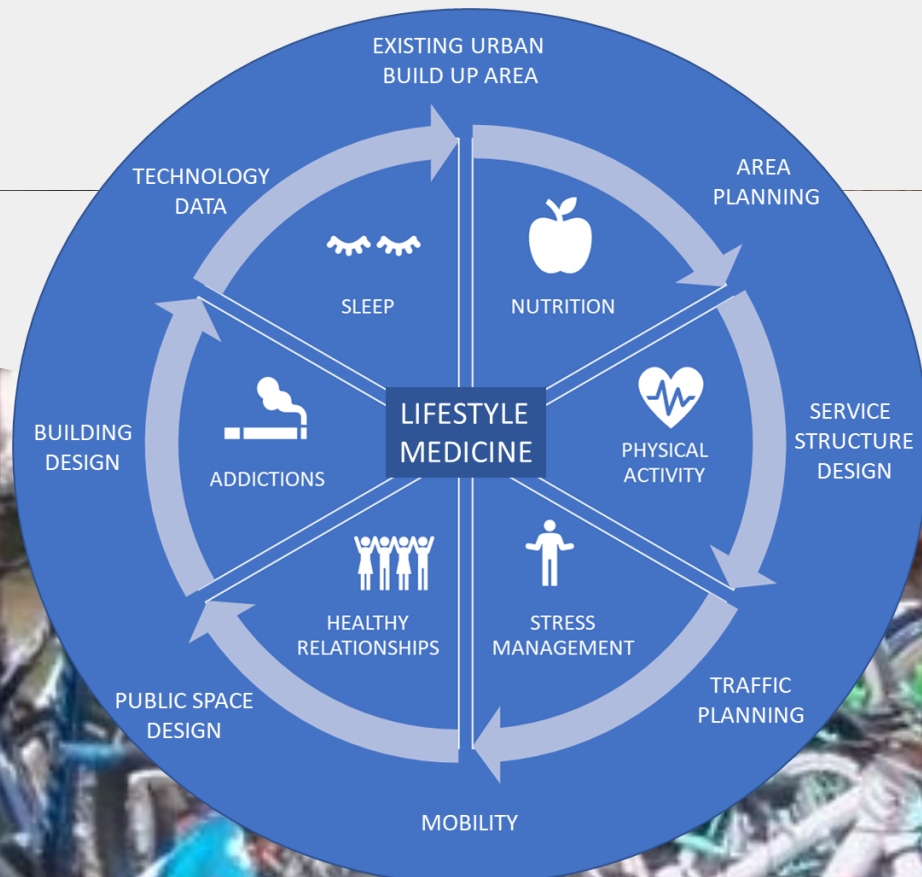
EXISTING URBAN BUILD UP AREA

AREA PLANNING

SERVICE STRUCTURE DESIGN

TRAFFIC PLANNING

MOBILITY

PUBLIC SPACE DESIGN

BUILDING DESIGN

TECHNOLOGY DATA

SLEEP

NUTRITION

PHYSICAL ACTIVITY

STRESS MANAGEMENT

HEALTHY RELATIONSHIPS

ADDICTIONS

LIFESTYLE MEDICINE